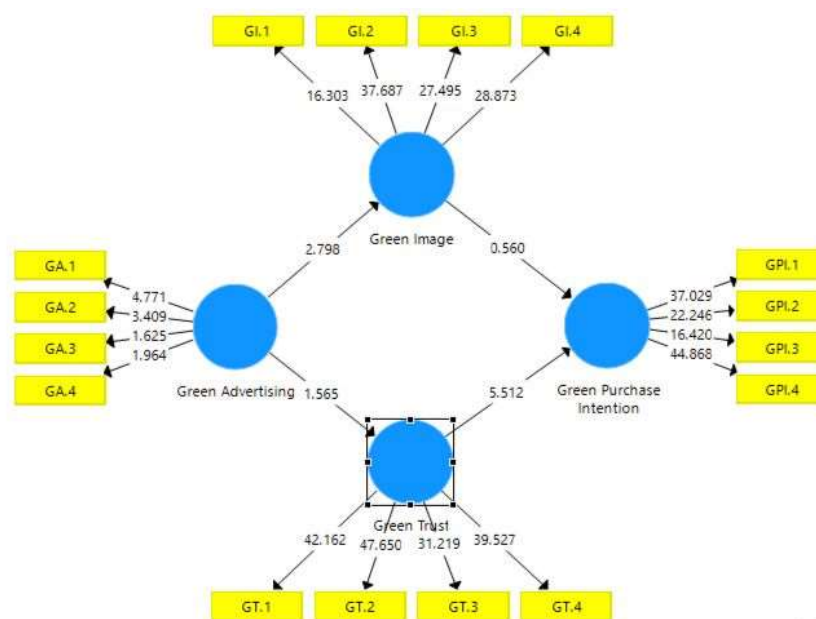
GI.1
GI.2
GI.3
GI.4
16.303
37.687
27.495
28.873
Green Image
2.798
0.560
GA.1
GA.2
GA.3
GA.4
4.771
3.409
1.625
1.964
Green Advertising
GPI.1
GPI.2
GPI.3
GPI.4
37.029
22.246
16.420
44.868
Green Purchase Intention
1.565
5.512
Green Trust
42.162
47.650
31.219
39.527
GT.1
GT.2
GT.3
GT.4